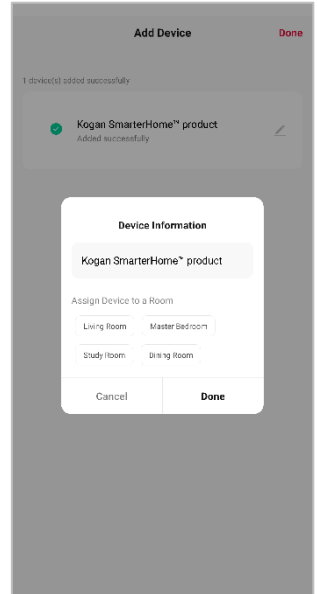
Add Device

Done

1 device(s) added successfully

Kogan SmarterHome™ product
Added successfully

Device Information

Kogan SmarterHome™ product

Assign Device to a Room

Living Room
Master Bedroom
Study Room
Dining Room

Cancel
Done